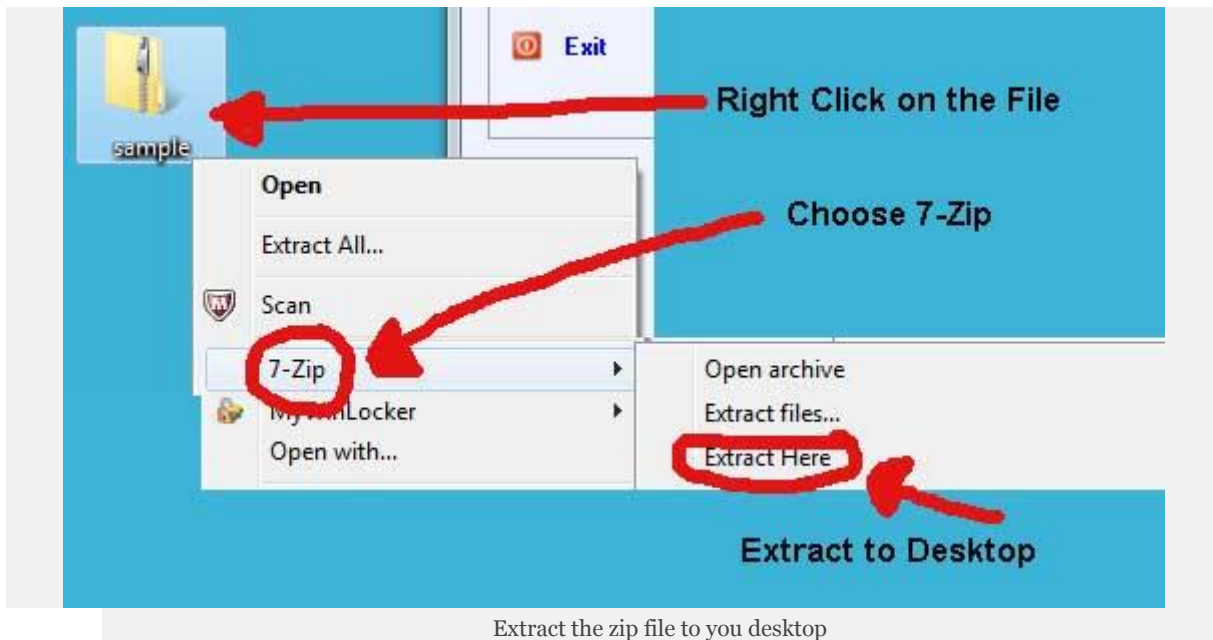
Exit

sample

Right Click on the File

Open

Extract All...

Scan

Choose 7-Zip

7-Zip

My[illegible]Locker

Open with...

Open archive

Extract files...

Extract Here

Extract to Desktop

Extract the zip file to you desktop